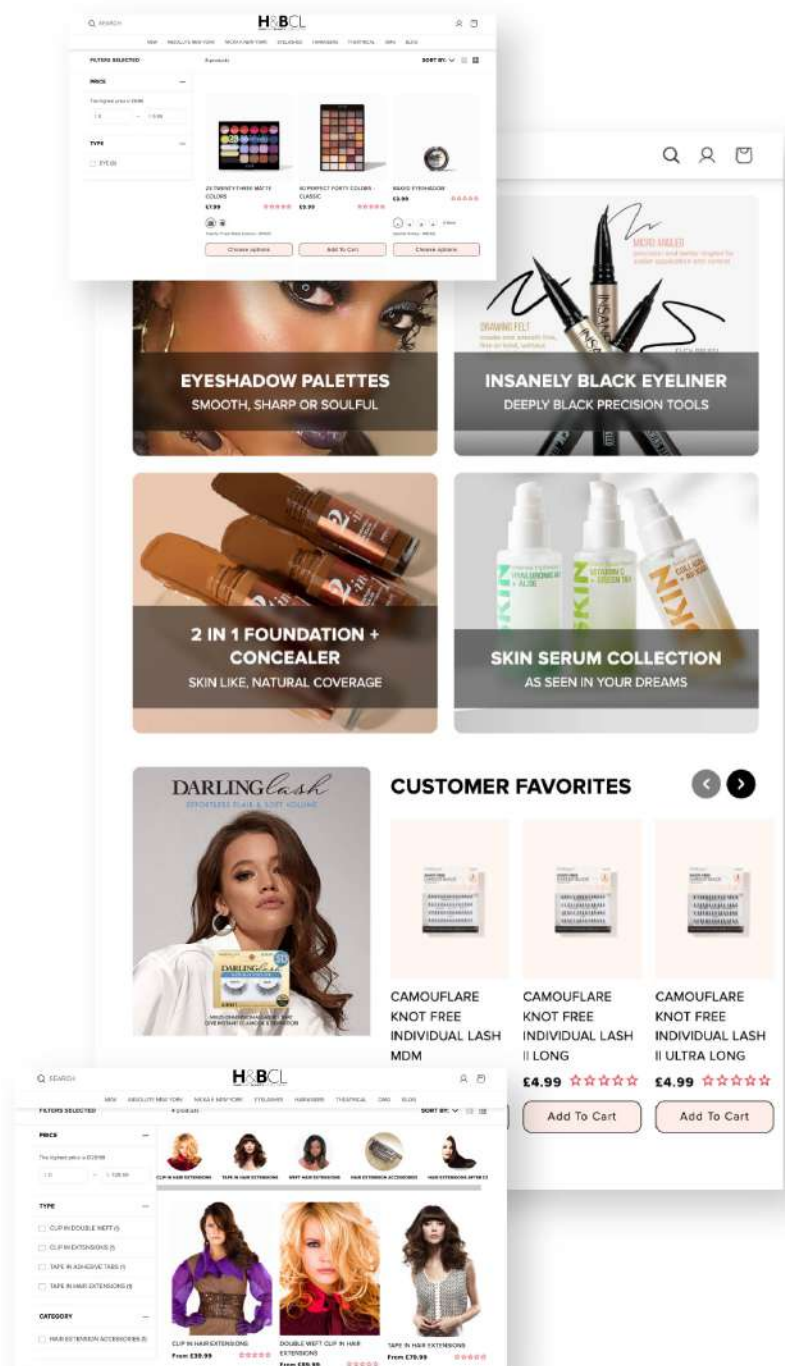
Q SEARCH

H&BCL

NEW ABSOLUTE NEW YORK NICKA K NEW YORK EYELASHES HAIRWARE THEATRICAL OWN BLOG

FILTERS SELECTED

PRICE

The highest price is £9.99

TYPE

EYE (3)

3 products

SORT BY:

24 TWENTY FOUR MATTE COLORS
£7.99

40 PERFECT FORTY COLORS - CLASSIC
£9.99

BAKED EYESHADOW
£4.99

Choose options

Add To Cart

Choose options

MICRO ANGLED

DRAWING FELT

EYESHADOW PALETTES
SMOOTH, SHARP OR SOULFUL

INSANELY BLACK EYELINER
DEEPLY BLACK PRECISION TOOLS

2 IN 1 FOUNDATION + CONCEALER
SKIN LIKE, NATURAL COVERAGE

SKIN SERUM COLLECTION
AS SEEN IN YOUR DREAMS

DARLING lash

CUSTOMER FAVORITES

CAMOUFLARE KNOT FREE INDIVIDUAL LASH MDM

CAMOUFLARE KNOT FREE INDIVIDUAL LASH II LONG
£4.99 ☆☆☆☆☆
Add To Cart

CAMOUFLARE KNOT FREE INDIVIDUAL LASH II ULTRA LONG
£4.99 ☆☆☆☆☆
Add To Cart

Q SEARCH

H&BCL

NEW ABSOLUTE NEW YORK NICKA K NEW YORK EYELASHES HAIRWARE THEATRICAL OWN BLOG

FILTERS SELECTED

PRICE

The highest price is £129.99

TYPE

CLIP IN DOUBLE WEFT (1)

CLIP IN EXTENSIONS (1)

TAPE IN ADHESIVE TABS (1)

TAPE IN HAIR EXTENSIONS (1)

CATEGORY

HAIR EXTENSION ACCESSORIES (1)

4 products

SORT BY:

CLIP IN HAIR EXTENSIONS

TAPE IN HAIR EXTENSIONS

WEFT HAIR EXTENSIONS

HAIR EXTENSION ACCESSORIES

HAIR EXTENSIONS AFTER CARE

CLIP IN HAIR EXTENSIONS
From £39.99

DOUBLE WEFT CLIP IN HAIR EXTENSIONS
From £59.99

TAPE IN HAIR EXTENSIONS
From £70.99